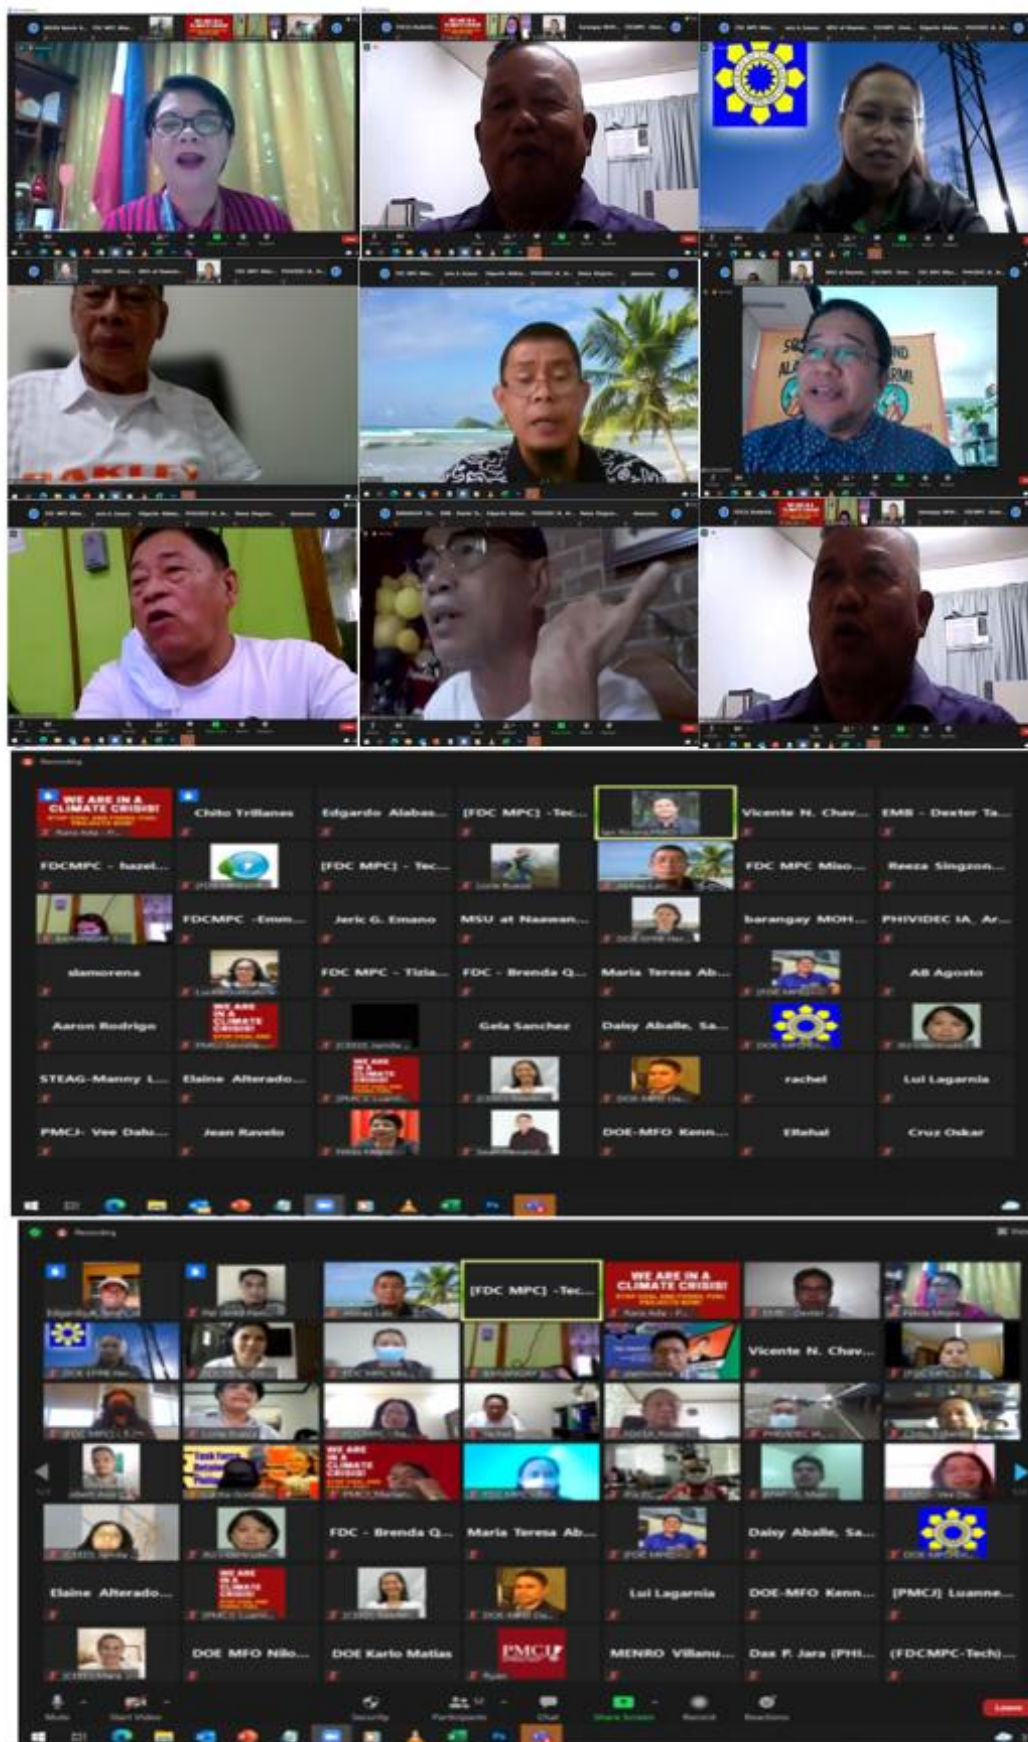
Recording

WE ARE IN A CLIMATE CRISIS!

Chito Trillanes

Edgardo Alabas...

[FDC MPC] -Tec...

Vicente N. Chav...

EMB - Dexter Ta...

FDCMPC - hazel...

[FDC MPC] - Tec...

FDC MPC Miso...

Reeza Singzon...

FDCMPC -Emm...

Jeric G. Emano

MSU at Naawan...

barangay MOH...

PHIVIDEC IA Ar...

slamorena

FDC MPC - Tizia...

FDC - Brenda Q...

Maria Teresa Ab...

AB Agosto

Aaron Rodrigo

Gela Sanchez

Daisy Aballe, Sa...

STEAG-Manny L...

Elaine Alterado...

rachel

Lui Lagarnia

PMCJ- Vee Dalu...

Jean Ravelo

DOE-MFO Kenn...

Efahal

Cruz Oskar

Recording

[FDC MPC] -Tec...

WE ARE IN A CLIMATE CRISIS!

Vicente N. Chav...

FDC - Brenda Q...

Maria Teresa Ab...

Daisy Aballe, Sa...

Elaine Alterado...

Lui Lagarnia

DOE-MFO Kenn...

[PMCJ] Luanne...

DOE MFO Nilo...

DOE Karlo Matias

PMCJ

MENRO Villanu...

Dax P. Jara (PHI...

(FDCMPC-Tech)...

Mute

Start Video

Security

Participants

Chat

Share Screen

Record

Reactions

Leave